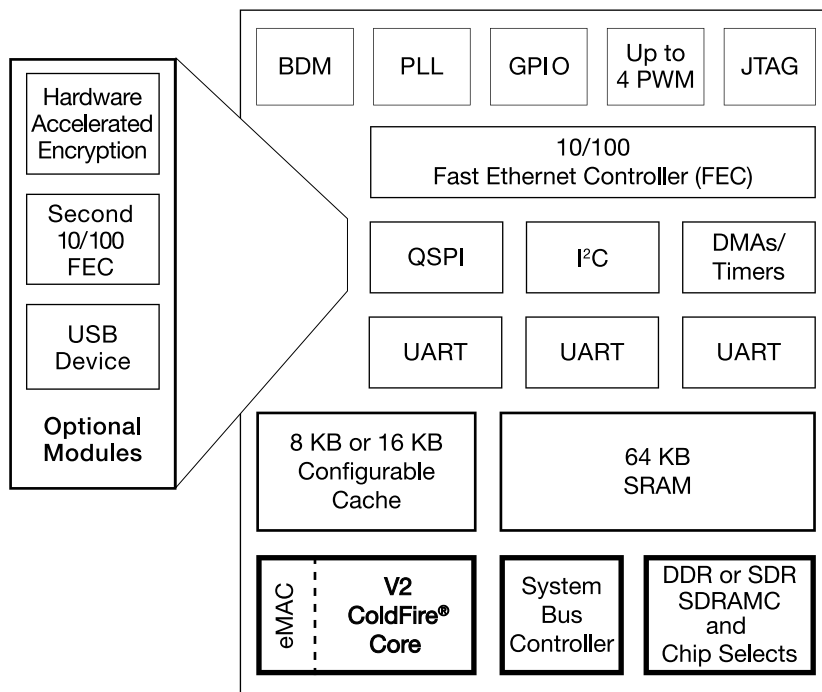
Hardware Accelerated Encryption

Second 10/100 FEC

USB Device

Optional Modules

BDM

PLL

GPIO

Up to 4 PWM

JTAG

10/100 Fast Ethernet Controller (FEC)

QSPI

$I^2C$

DMAs/ Timers

UART

UART

UART

8 KB or 16 KB Configurable Cache

64 KB SRAM

eMAC

V2 ColdFire® Core

System Bus Controller

DDR or SDR SDRAMC and Chip Selects